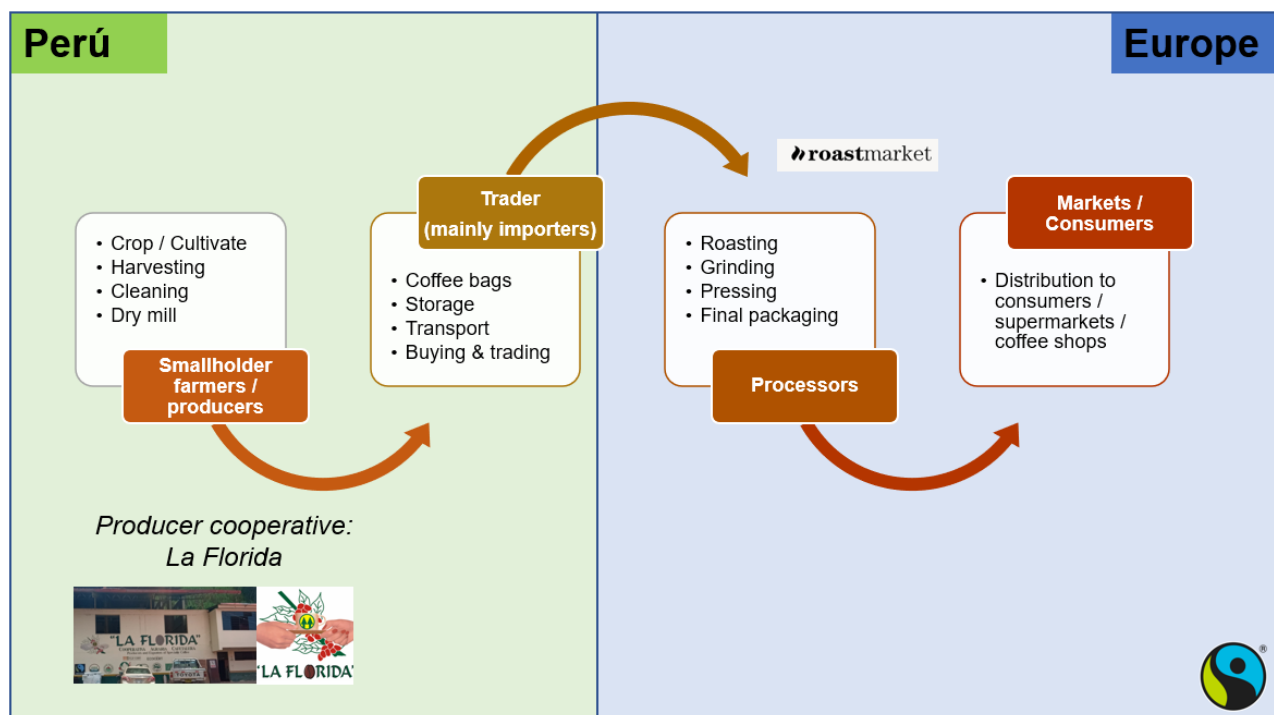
Perú

Europe

roastmarket

- Crop / Cultivate
- Harvesting
- Cleaning
- Dry mill

Smallholder farmers / producers

Trader (mainly importers)

- Coffee bags
- Storage
- Transport
- Buying & trading

- Roasting
- Grinding
- Pressing
- Final packaging

Processors

Markets / Consumers

- Distribution to consumers / supermarkets / coffee shops

*Producer cooperative: La Florida*

"LA FLORIDA"

"LA FLORIDA"